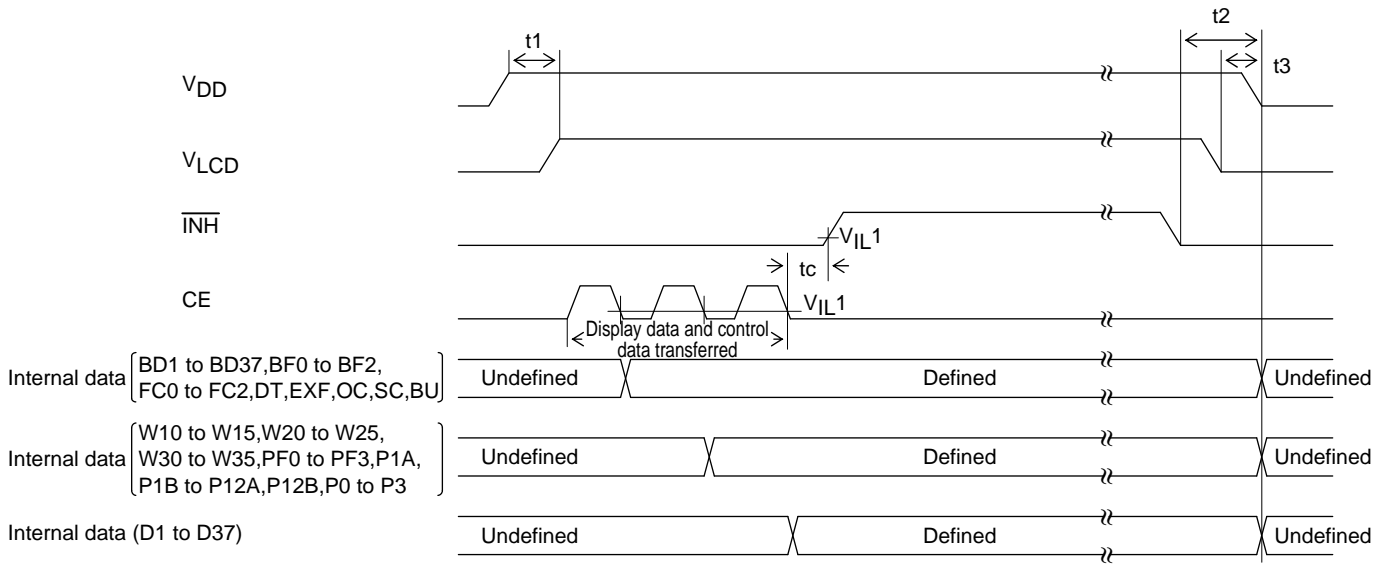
t1

t2

t3

$V_{DD}$

$V_{LCD}$

$\overline{INH}$

$V_{IL}1$

tc

CE

$V_{IL}1$

Display data and control data transferred

Internal data BD1 to BD37,BF0 to BF2, FC0 to FC2,DT,EXF,OC,SC,BU

Undefined

Defined

Undefined

Internal data W10 to W15,W20 to W25, W30 to W35,PF0 to PF3,P1A, P1B to P12A,P12B,P0 to P3

Undefined

Defined

Undefined

Internal data (D1 to D37)

Undefined

Defined

Undefined